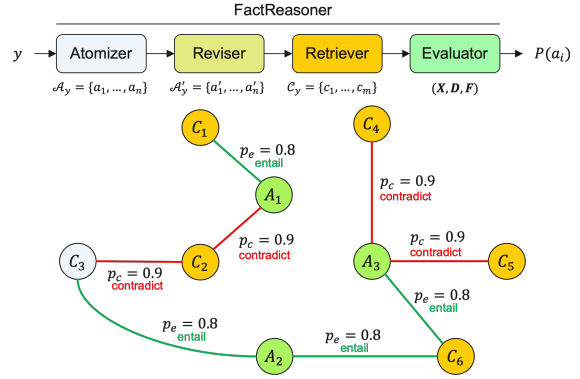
FactReasoner

$y$

Atomizer

$\mathcal{A}_y = \{a_1, \ldots, a_n\}$

Reviser

$\mathcal{A}'_y = \{a'_1, \ldots, a'_n\}$

Retriever

$\mathcal{C}_y = \{c_1, \ldots, c_m\}$

Evaluator

$(\boldsymbol{X}, \boldsymbol{D}, \boldsymbol{F})$

$P(a_i)$

$C_1$

$p_e = 0.8$
entail

$A_1$

$p_c = 0.9$
contradict

$C_3$

$C_2$

$p_c = 0.9$
contradict

$C_4$

$p_c = 0.9$
contradict

$A_3$

$p_c = 0.9$
contradict

$C_5$

$p_e = 0.8$
entail

$p_e = 0.8$
entail

$A_2$

$p_e = 0.8$
entail

$C_6$